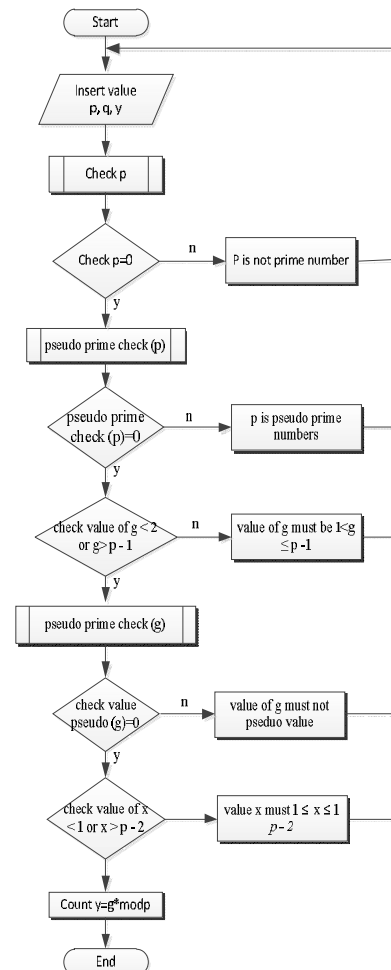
Start

Insert value p, q, y

Check p

Check p=0

n

P is not prime number

y

pseudo prime check (p)

pseudo prime check (p)=0

n

p is pseudo prime numbers

y

check value of g < 2 or g> p - 1

n

value of g must be 1<g ≤ p -1

y

pseudo prime check (g)

check value pseudo (g)=0

n

value of g must not pseduo value

y

check value of x <1 or x > p - 2

value x must 1 ≤ x ≤ 1 p-2

Count y=g^x modp

End